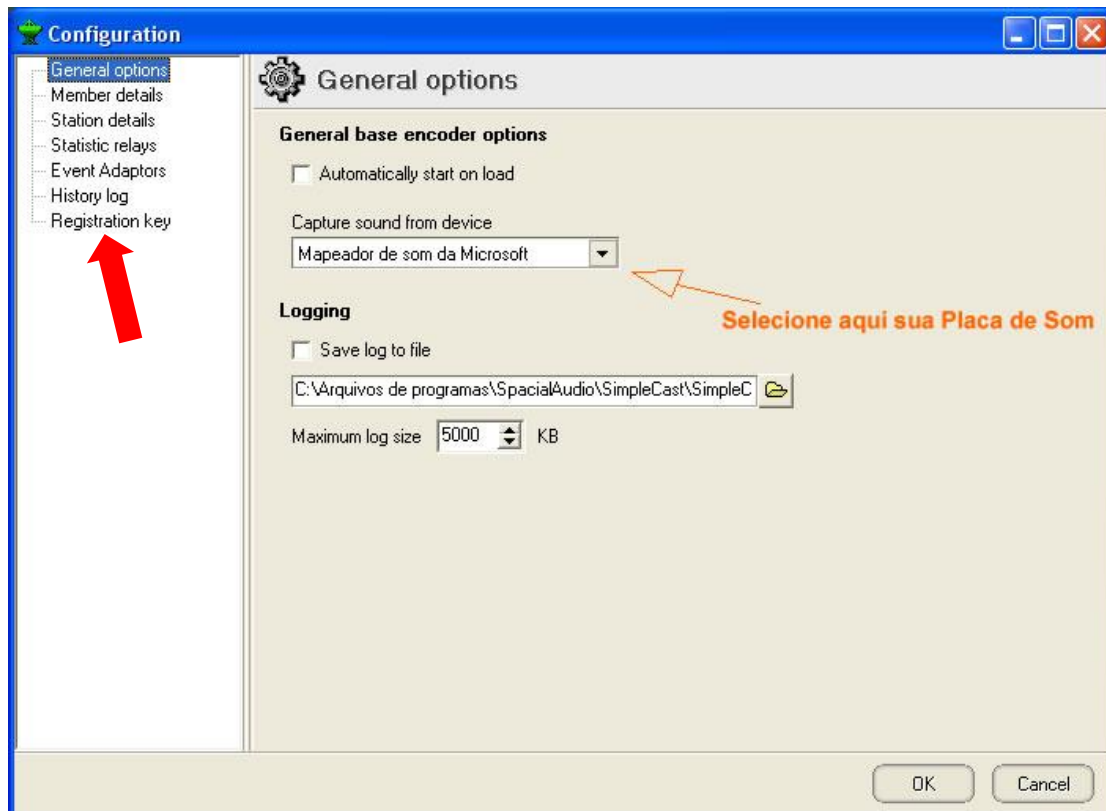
Configuration

General options
Member details
Station details
Statistic relays
Event Adaptors
History log
Registration key

General options

General base encoder options

Automatically start on load

Capture sound from device

Mapeador de som da Microsoft

Selecione aqui sua Placa de Som

Logging

Save log to file

C:\Arquivos de programas\SpacialAudio\SimpleCast\SimpleC

Maximum log size 5000 KB

OK Cancel